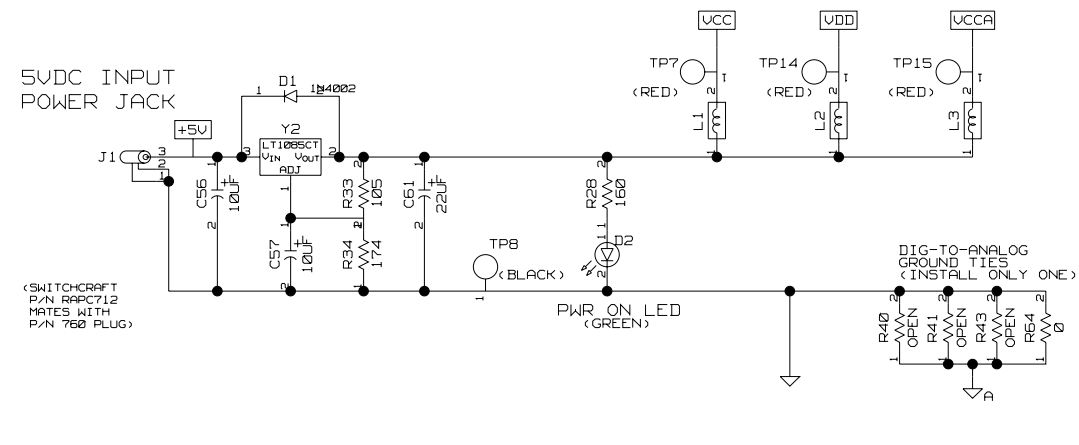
5VDC INPUT
POWER JACK

D1
1N4002
1
2

+5V

Y2
LT1085CT
$V_{IN}$ $V_{OUT}$
ADJ
3
2
1

J1
3
2
1

C56
10UF
1
2

C57
10UF
1
2

R33
105
2
1

R34
174
2
1

C61
22UF
1
2

R28
160
2
1

D2
1
2

TP8
(BLACK)
1

PWR ON LED
(GREEN)

VCC
TP7
(RED)
1
L1
2
1

VDD
TP14
(RED)
1
L2
2
1

VCCA
TP15
(RED)
1
L3
2
1

(SWITCHCRAFT
P/N RAPC712
MATES WITH
P/N 760 PLUG)

DIG-TO-ANALOG
GROUND TIES
(INSTALL ONLY ONE)

R40
OPEN
2
1

R41
OPEN
2
1

R43
OPEN
2
1

R64
0
2
1

A